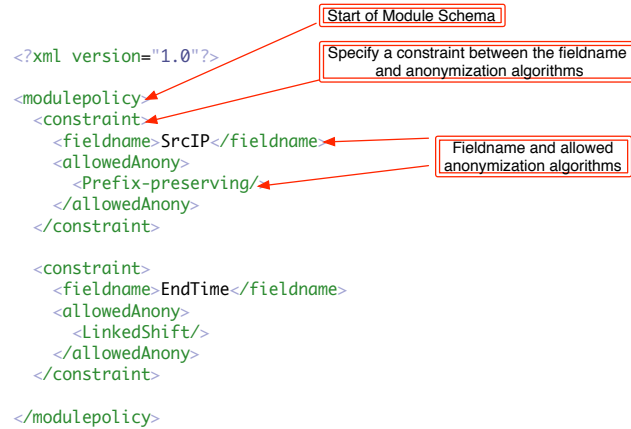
Start of Module Schema

Specify a constraint between the fieldname and anonymization algorithms

Fieldname and allowed anonymization algorithms

<?xml version="1.0"?>

<modulepolicy>
  <constraint>
    <fieldname>SrcIP</fieldname>
    <allowedAnony>
      <Prefix-preserving/>
    </allowedAnony>
  </constraint>

  <constraint>
    <fieldname>EndTime</fieldname>
    <allowedAnony>
      <LinkedShift/>
    </allowedAnony>
  </constraint>

</modulepolicy>